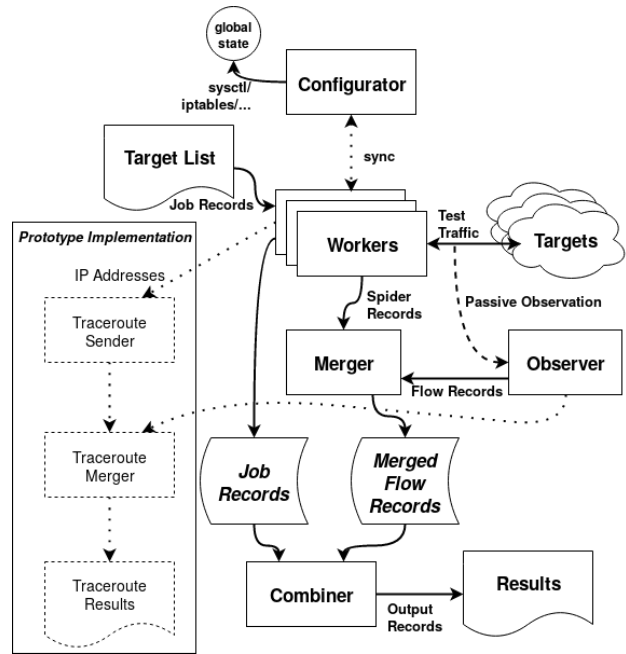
global state

sysctl/ iptables/...

Configurator

sync

Target List

Job Records

Workers

Test Traffic

Targets

Prototype Implementation

IP Addresses

Traceroute Sender

Spider Records

Passive Observation

Merger

Observer

Flow Records

Traceroute Merger

Job Records

Merged Flow Records

Traceroute Results

Combiner

Output Records

Results